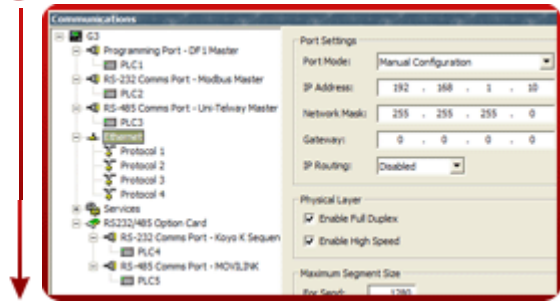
Communications

G3
Programming Port - DF1 Master
PLC1
RS-232 Comms Port - Modbus Master
PLC2
RS-485 Comms Port - Uni-Telway Master
PLC3
Ethernet
Protocol 1
Protocol 2
Protocol 3
Protocol 4
Services
RS232/485 Option Card
RS-232 Comms Port - Koyo K Sequen
PLC4
RS-485 Comms Port - MOVILINK
PLC5

Port Settings
Port Mode: Manual Configuration
IP Address: 192 . 168 . 1 . 10
Network Mask: 255 . 255 . 255 . 0
Gateway: 0 . 0 . 0 . 0
IP Routing: Disabled

Physical Layer
Enable Full Duplex
Enable High Speed

Maximum Segment Size
For Send: 1280